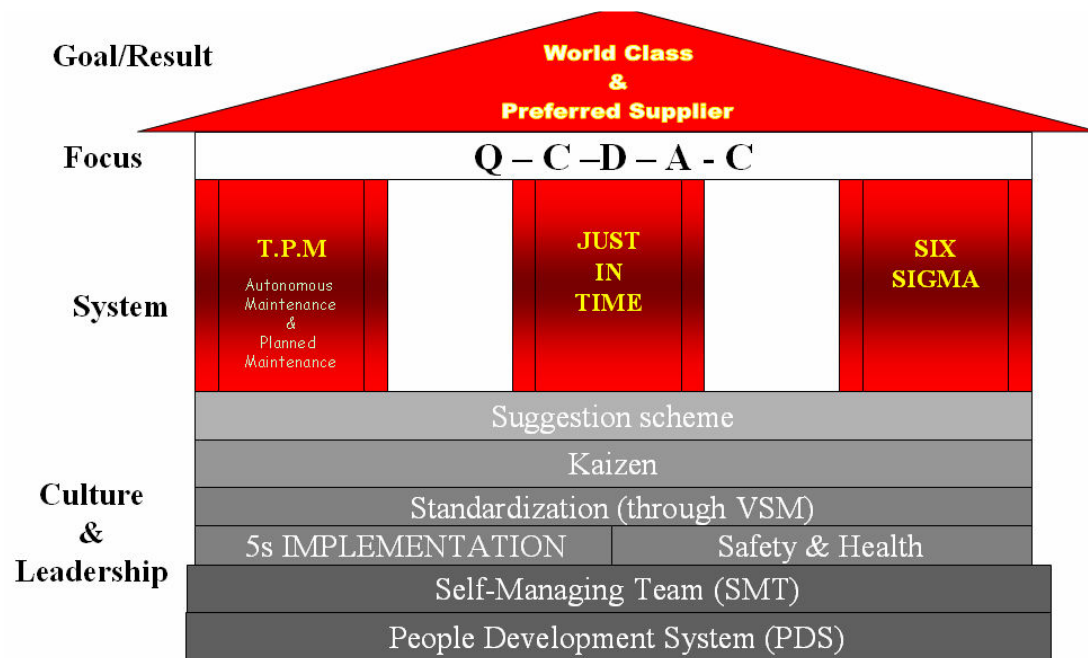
Goal/Result

World Class
&
Preferred Supplier

Focus

Q – C –D – A - C

System

T.P.M
Autonomous Maintenance & Planned Maintenance

JUST IN TIME

SIX SIGMA

Culture & Leadership

Suggestion scheme

Kaizen

Standardization (through VSM)

5s IMPLEMENTATION

Safety & Health

Self-Managing Team (SMT)

People Development System (PDS)